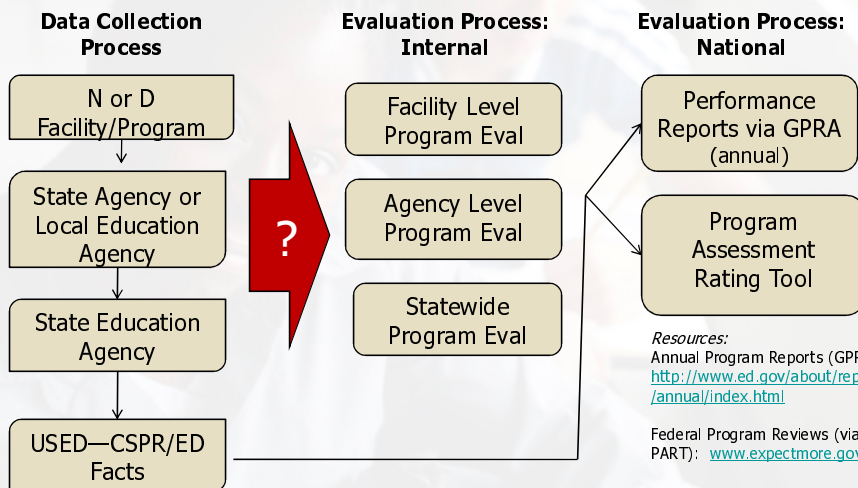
Data Collection Process

N or D Facility/Program

State Agency or Local Education Agency

State Education Agency

USED—CSPR/ED Facts

?

Evaluation Process: Internal

Facility Level Program Eval

Agency Level Program Eval

Statewide Program Eval

Evaluation Process: National

Performance Reports via GPRA (annual)

Program Assessment Rating Tool

Resources:
Annual Program Reports (GPR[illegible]
http://www.ed.gov/about/rep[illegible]
/annual/index.html

Federal Program Reviews (via PART): www.expectmore.gov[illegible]